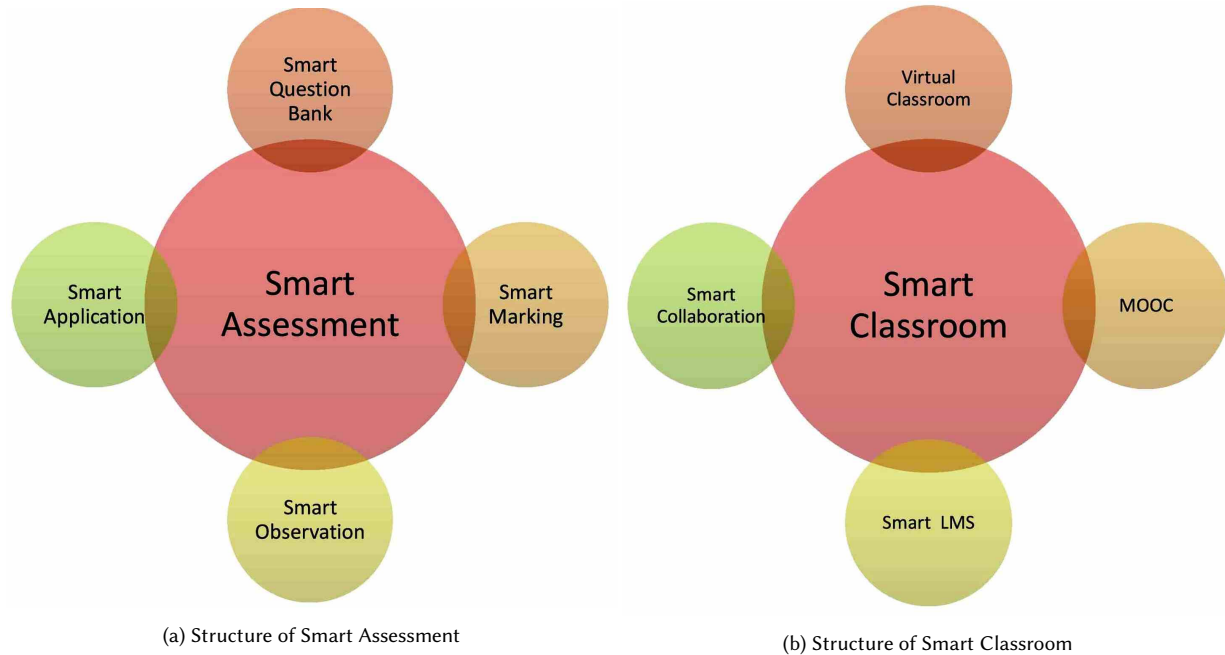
Smart Question Bank

Smart Application

Smart Assessment

Smart Marking

Smart Observation

(a) Structure of Smart Assessment

Virtual Classroom

Smart Collaboration

Smart Classroom

MOOC

Smart LMS

(b) Structure of Smart Classroom